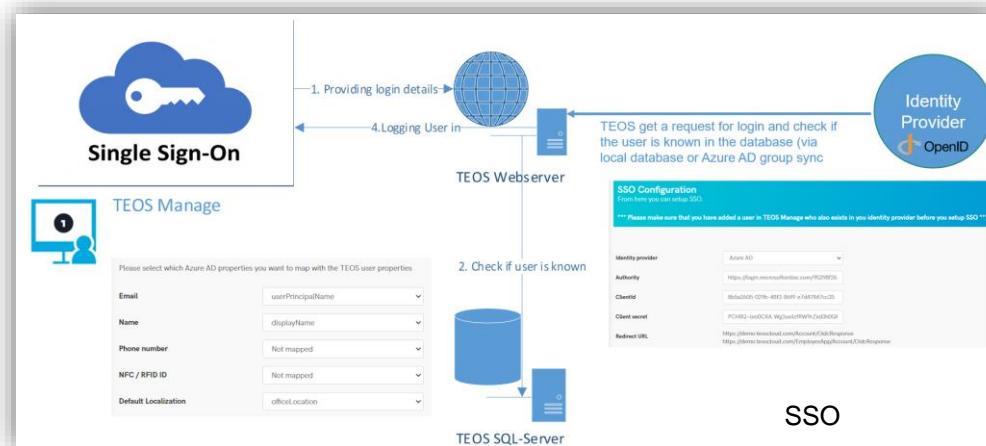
Single Sign-On

1. Providing login details

4.Logging User in

TEOS Webserver

TEOS get a request for login and check if the user is known in the database (via local database or Azure AD group sync

Identity Provider
OpenID

TEOS Manage

Please select which Azure AD properties you want to map with the TEOS user properties

| | |
|---|---|
| Email | userPrincipalName |
| Name | displayName |
| Phone number | Not mapped |
| NFC / RFID ID | Not mapped |
| Default Localization | officeLocation |

2. Check if user is known

SSO Configuration
From here you can setup SSO.

*** Please make sure that you have added a user in TEOS Manage who also exists in you identity provider before you setup SSO ***

| | |
|---|---|
| Identity provider | Azure AD |
| Authority | https://login.microsoftonline.com/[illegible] |
| ClientId | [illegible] |
| Client secret | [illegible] |
| Redirect URL | https://demo.teoscloud.com/Account/OidcResponse https://demo.teoscloud.com/EmployeeApp/Account/OidcResponse |

TEOS SQL-Server

SSO